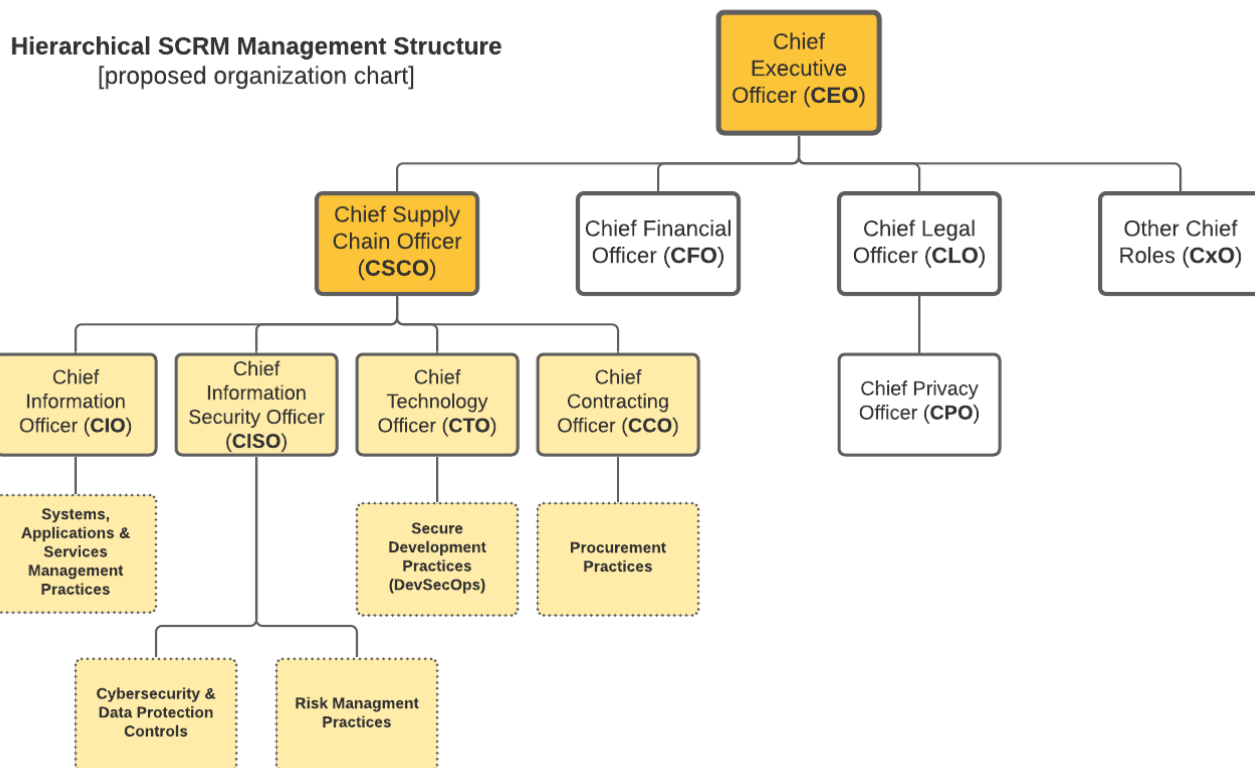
Hierarchical SCRM Management Structure
[proposed organization chart]

Chief Executive Officer (CEO)

Chief Supply Chain Officer (CSCO)

Chief Financial Officer (CFO)

Chief Legal Officer (CLO)

Other Chief Roles (CxO)

Chief Information Officer (CIO)

Chief Information Security Officer (CISO)

Chief Technology Officer (CTO)

Chief Contracting Officer (CCO)

Chief Privacy Officer (CPO)

Systems, Applications & Services Management Practices

Secure Development Practices (DevSecOps)

Procurement Practices

Cybersecurity & Data Protection Controls

Risk Managment Practices